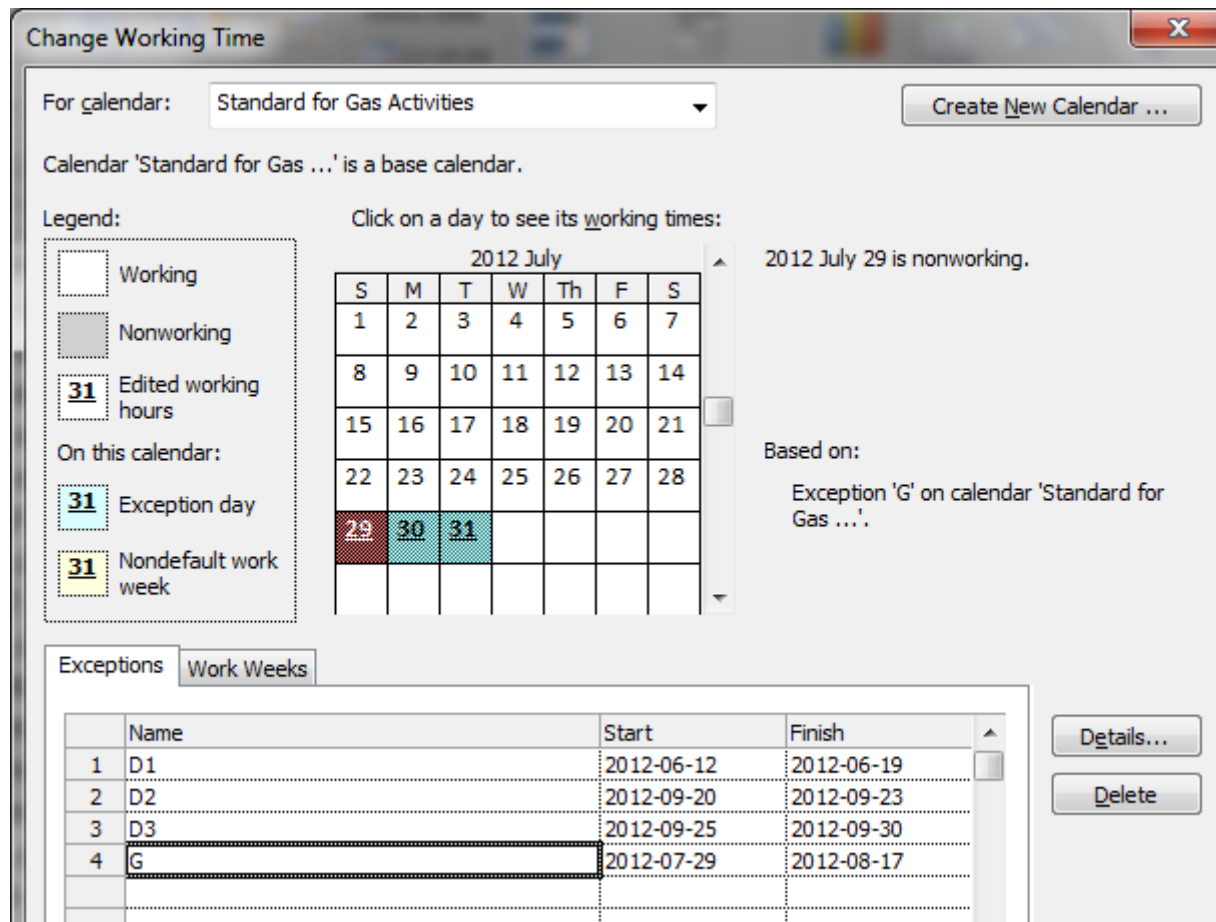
Change Working Time

X

For calendar: Standard for Gas Activities

Create New Calendar ...

Calendar 'Standard for Gas ...' is a base calendar.

Legend:

Working

Nonworking

31 Edited working hours

On this calendar:

31 Exception day

31 Nondefault work week

Click on a day to see its working times:

2012 July

| S | M | T | W | Th | F | S |
|---|---|---|---|---|---|---|
| 1 | 2 | 3 | 4 | 5 | 6 | 7 |
| 8 | 9 | 10 | 11 | 12 | 13 | 14 |
| 15 | 16 | 17 | 18 | 19 | 20 | 21 |
| 22 | 23 | 24 | 25 | 26 | 27 | 28 |
| 29 | 30 | 31 | | | | |
| | | | | | | |

2012 July 29 is nonworking.

Based on:

Exception 'G' on calendar 'Standard for Gas ...'.

Exceptions | Work Weeks

| | Name | Start | Finish |
|---|---|---|---|
| 1 | D1 | 2012-06-12 | 2012-06-19 |
| 2 | D2 | 2012-09-20 | 2012-09-23 |
| 3 | D3 | 2012-09-25 | 2012-09-30 |
| 4 | G | 2012-07-29 | 2012-08-17 |
| | | | |
| | | | |

Details...

Delete